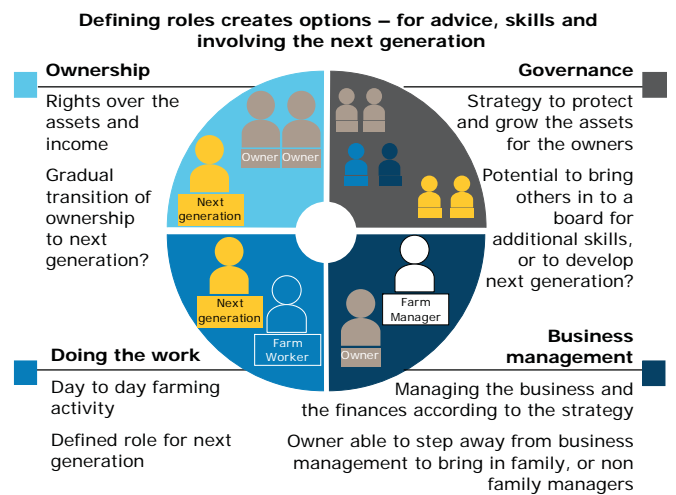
Defining roles creates options – for advice, skills and involving the next generation

Ownership

Rights over the assets and income

Gradual transition of ownership to next generation?

Governance

Strategy to protect and grow the assets for the owners

Potential to bring others in to a board for additional skills, or to develop next generation?

Owner Owner

Next generation

Next generation

Farm Worker

Farm Manager

Owner

Doing the work

Day to day farming activity

Defined role for next generation

Business management

Managing the business and the finances according to the strategy

Owner able to step away from business management to bring in family, or non family managers